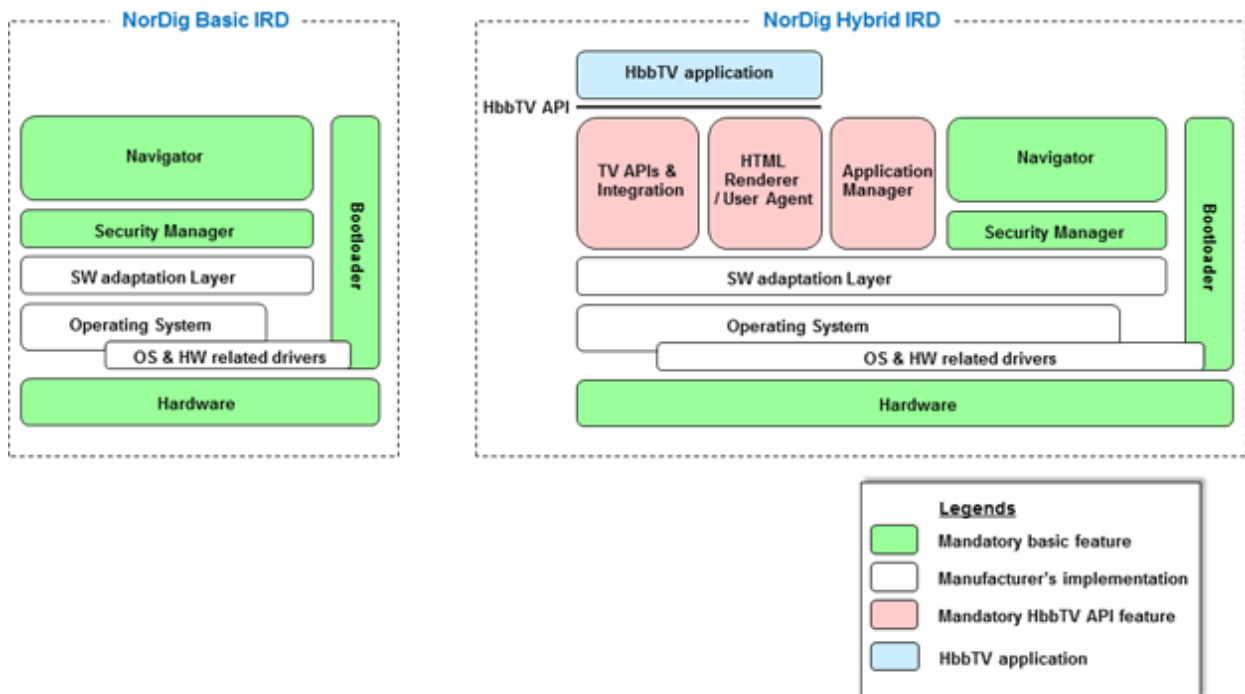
NorDig Basic IRD

Navigator

Security Manager

SW adaptation Layer

Operating System

OS & HW related drivers

Hardware

Bootloader

NorDig Hybrid IRD

HbbTV application

HbbTV API

TV APIs & Integration

HTML Renderer / User Agent

Application Manager

Navigator

Security Manager

SW adaptation Layer

Operating System

OS & HW related drivers

Hardware

Bootloader

Legends

Mandatory basic feature

Manufacturer's implementation

Mandatory HbbTV API feature

HbbTV application